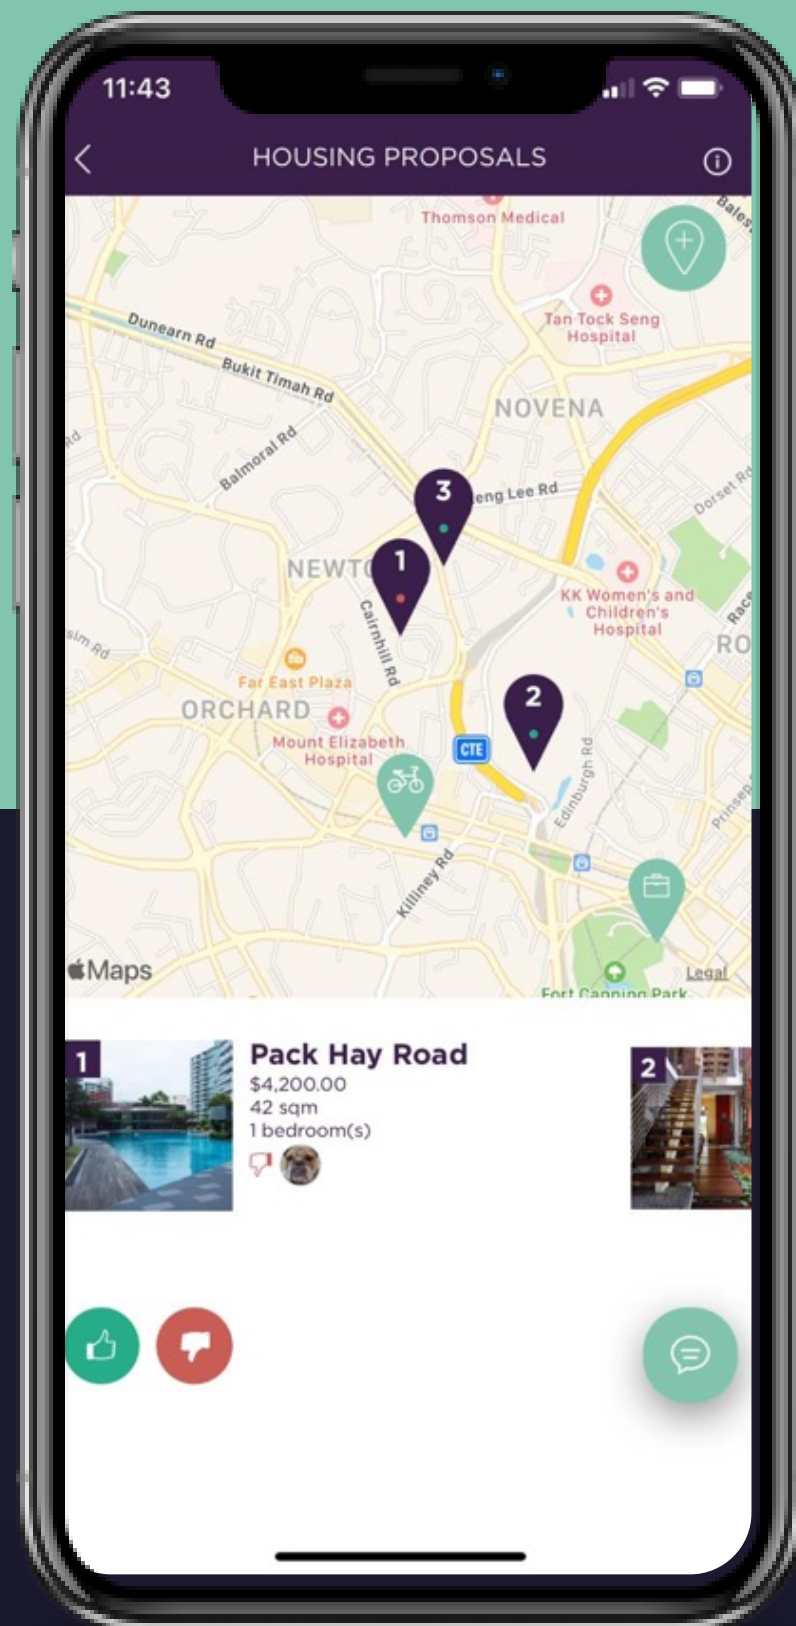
11:43

HOUSING PROPOSALS

Thomson Medical
Bales
Tan Tock Seng Hospital
Dunearn Rd
Bukit Timah Rd
NOVENA
Balmoral Rd
3
eng Lee Rd
Dorset Rd
1
NEWTO
Cairnhill Rd
KK Women's and Children's Hospital
Race
RO
sim Rd
Far East Plaza
2
ORCHARD
Mount Elizabeth Hospital
CTE
Edinburgh Rd
Prinsep
Killiney Rd
Maps
Legal
Fort Canning Park

1
Pack Hay Road
$4,200.00
42 sqm
1 bedroom(s)

2